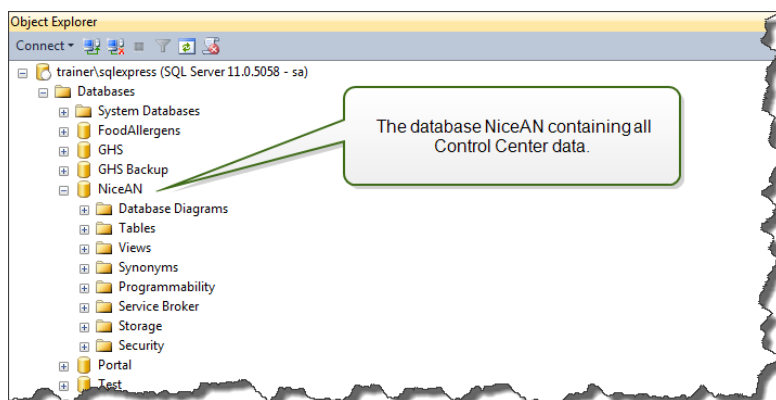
Object Explorer

Connect ▾

trainer\sqlexpress (SQL Server 11.0.5058 - sa)
Databases
System Databases
FoodAllergens
GHS
GHS Backup
NiceAN
Database Diagrams
Tables
Views
Synonyms
Programmability
Service Broker
Storage
Security
Portal
Test

The database NiceAN containing all Control Center data.